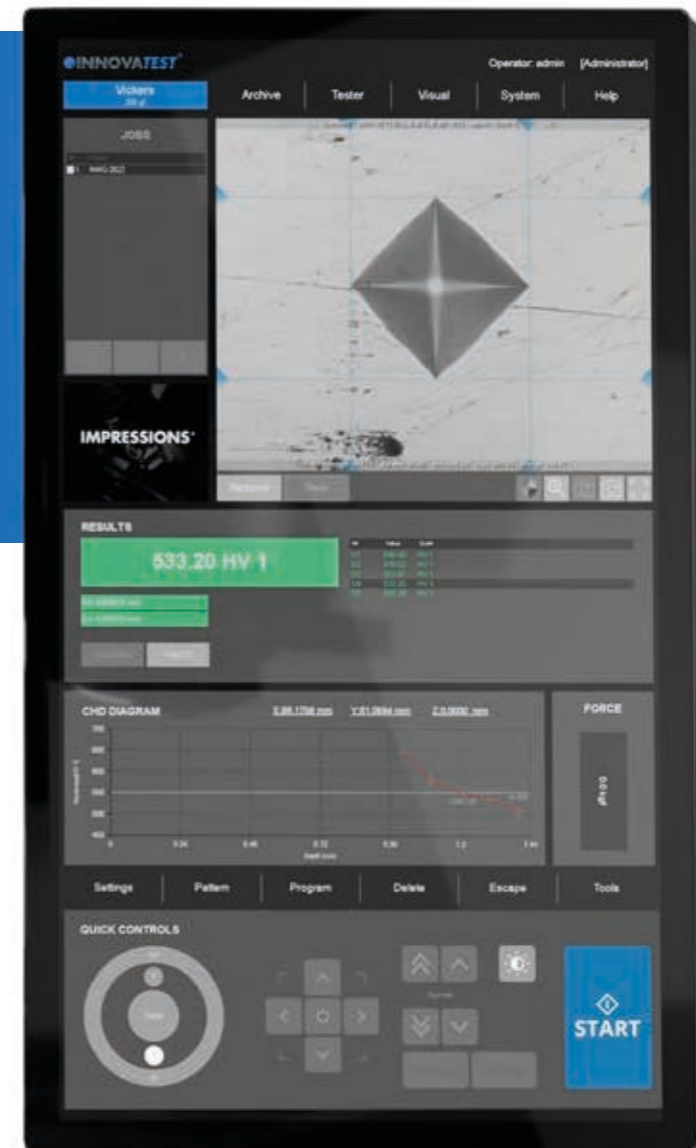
INNOVATEST

Operator: admin [Administrator]

Vickers

Archive Tester Visual System Help

JOBS

1 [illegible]

IMPRESSIONS

RESULTS

533.20 HV 1

CHD DIAGRAM X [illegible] mm Y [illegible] mm Z 0.0000 mm

FORCE

0.0 kgf

Settings Pattern Program Delete Escape Tools

QUICK CONTROLS

START